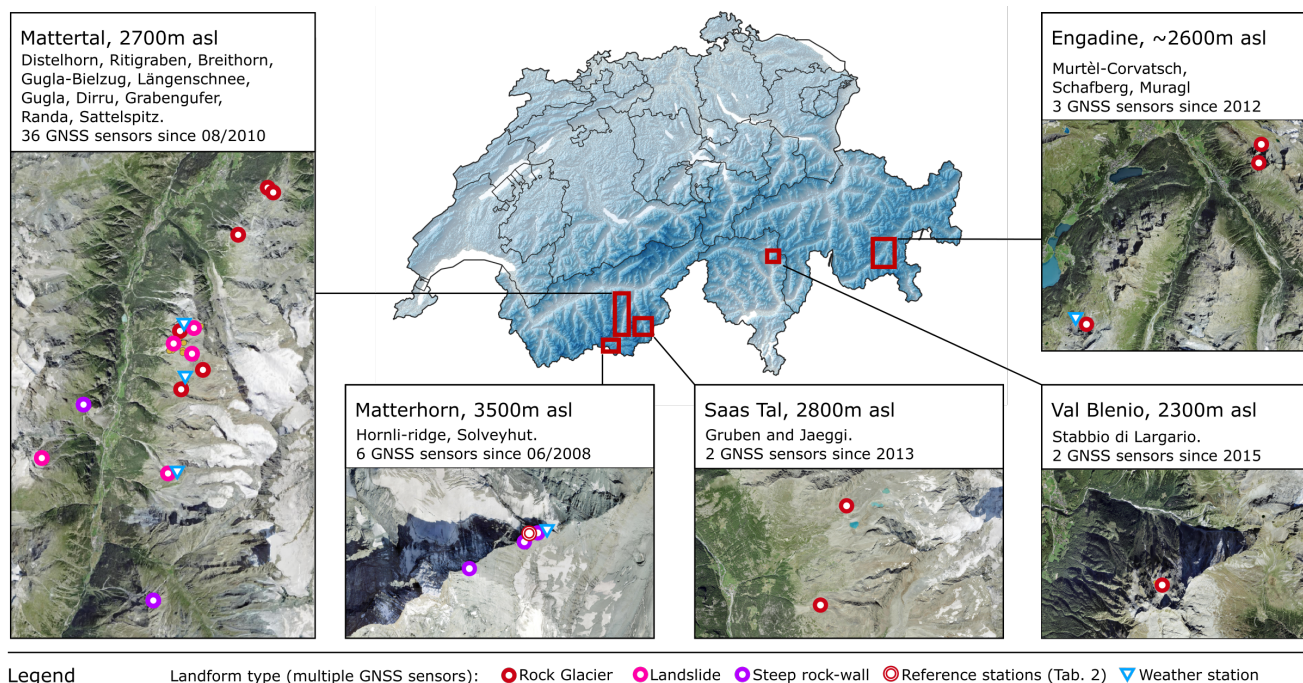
Mattertal, 2700m asl
Distelhorn, Ritigraben, Breithorn, Gugla-Bielzug, Längenschnee, Gugla, Dirru, Grabengufer, Randa, Sattelspitz.
36 GNSS sensors since 08/2010

Engadine, ~2600m asl
Murtèl-Corvatsch, Schafberg, Muragl
3 GNSS sensors since 2012

Matterhorn, 3500m asl
Hornli-ridge, Solveyhut.
6 GNSS sensors since 06/2008

Saas Tal, 2800m asl
Gruben and Jaeggi.
2 GNSS sensors since 2013

Val Blenio, 2300m asl
Stabbio di Largario.
2 GNSS sensors since 2015

Legend
Landform type (multiple GNSS sensors): Rock Glacier Landslide Steep rock-wall Reference stations (Tab. 2) Weather station